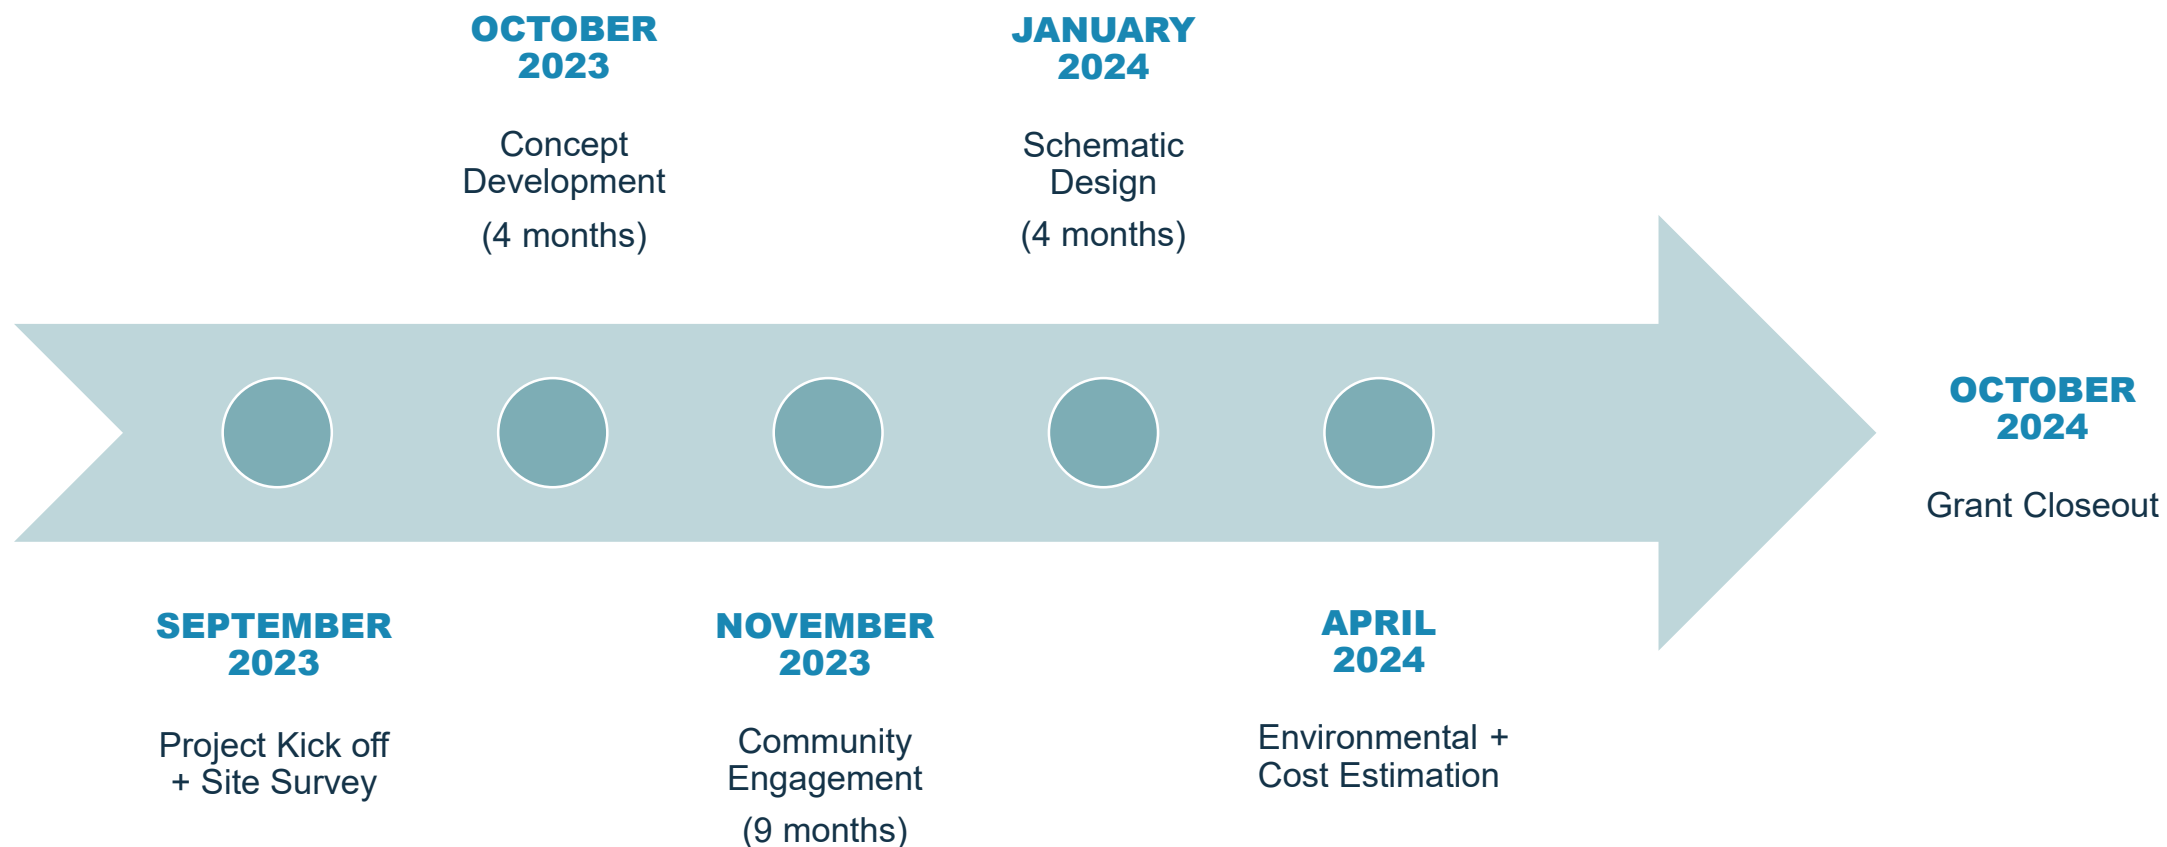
SEPTEMBER
2023

Project Kick off
+ Site Survey

OCTOBER
2023

Concept
Development

(4 months)

NOVEMBER
2023

Community
Engagement

(9 months)

JANUARY
2024

Schematic
Design

(4 months)

APRIL
2024

Environmental +
Cost Estimation

OCTOBER
2024

Grant Closeout